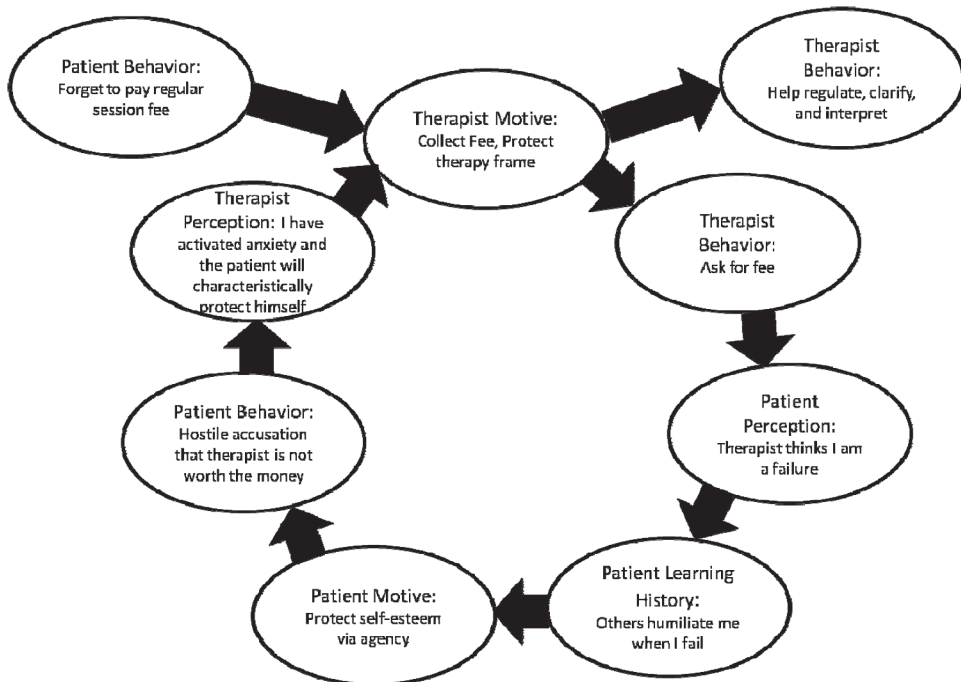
Patient Behavior:
Forget to pay regular session fee

Therapist Motive:
Collect Fee, Protect therapy frame

Therapist Behavior:
Help regulate, clarify, and interpret

Therapist Behavior:
Ask for fee

Patient Perception:
Therapist thinks I am a failure

Patient Learning History:
Others humiliate me when I fail

Patient Motive:
Protect self-esteem via agency

Patient Behavior:
Hostile accusation that therapist is not worth the money

Therapist Perception: I have activated anxiety and the patient will characteristically protect himself